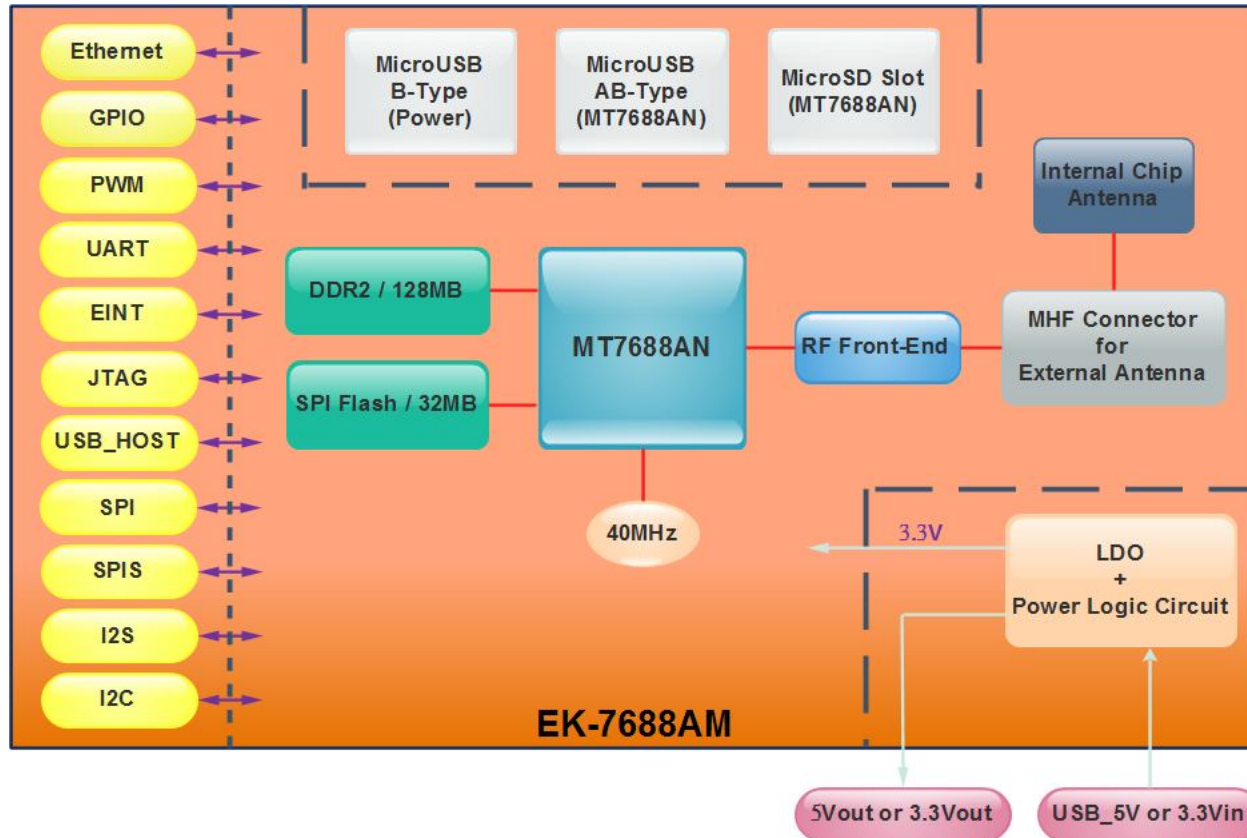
Ethernet
GPIO
PWM
UART
EINT
JTAG
USB_HOST
SPI
SPIS
I2S
I2C

MicroUSB B-Type (Power)

MicroUSB AB-Type (MT7688AN)

MicroSD Slot (MT7688AN)

Internal Chip Antenna

DDR2 / 128MB

SPI Flash / 32MB

MT7688AN

RF Front-End

MHF Connector for External Antenna

40MHz

3.3V

LDO + Power Logic Circuit

EK-7688AM

5Vout or 3.3Vout

USB_5V or 3.3Vin